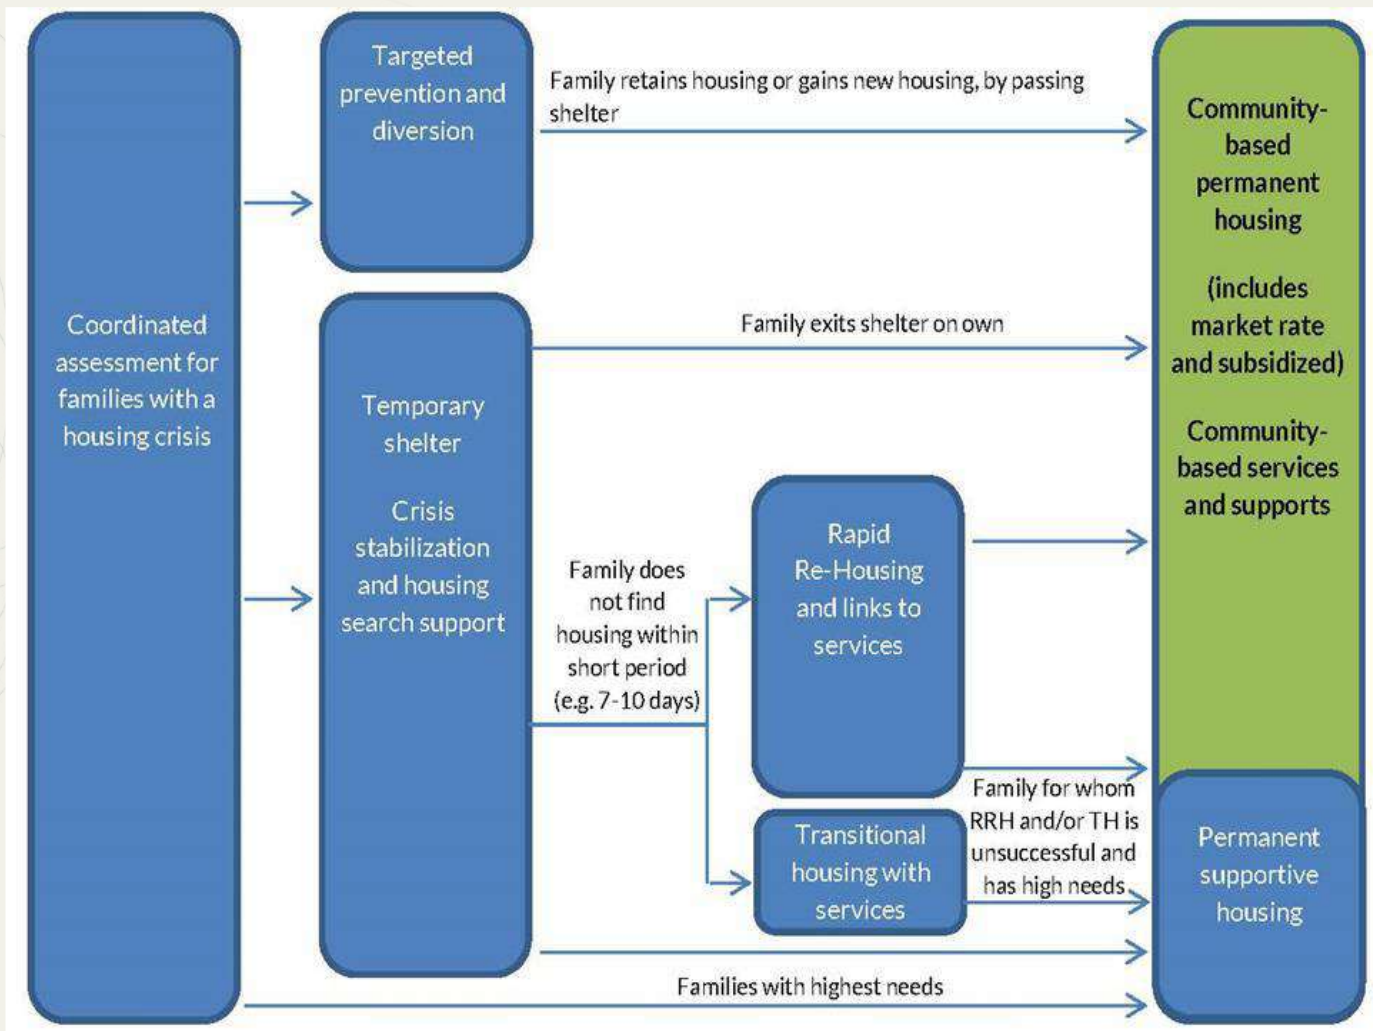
Coordinated assessment for families with a housing crisis

Targeted prevention and diversion

Family retains housing or gains new housing, by passing shelter

Community-based permanent housing

(includes market rate and subsidized)

Community-based services and supports

Temporary shelter

Crisis stabilization and housing search support

Family exits shelter on own

Family does not find housing within short period (e.g. 7-10 days)

Rapid Re-Housing and links to services

Transitional housing with services

Family for whom RRH and/or TH is unsuccessful and has high needs

Permanent supportive housing

Families with highest needs